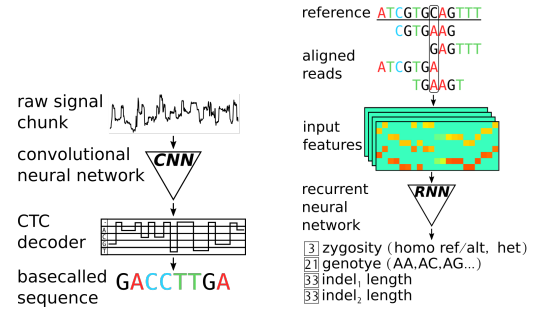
raw signal chunk

convolutional neural network

CNN

CTC decoder

A
C
G
T

basecalled sequence

GACCTTGA

reference ATCGTGCAGTTT

CGTGAAG

GAGTTT

aligned reads

ATCGTGA

TGAAGT

input features

recurrent neural network

RNN

3 zygosity (homo ref/alt, het)
21 genotye (AA,AC,AG...)
33 indel$_1$ length
33 indel$_2$ length